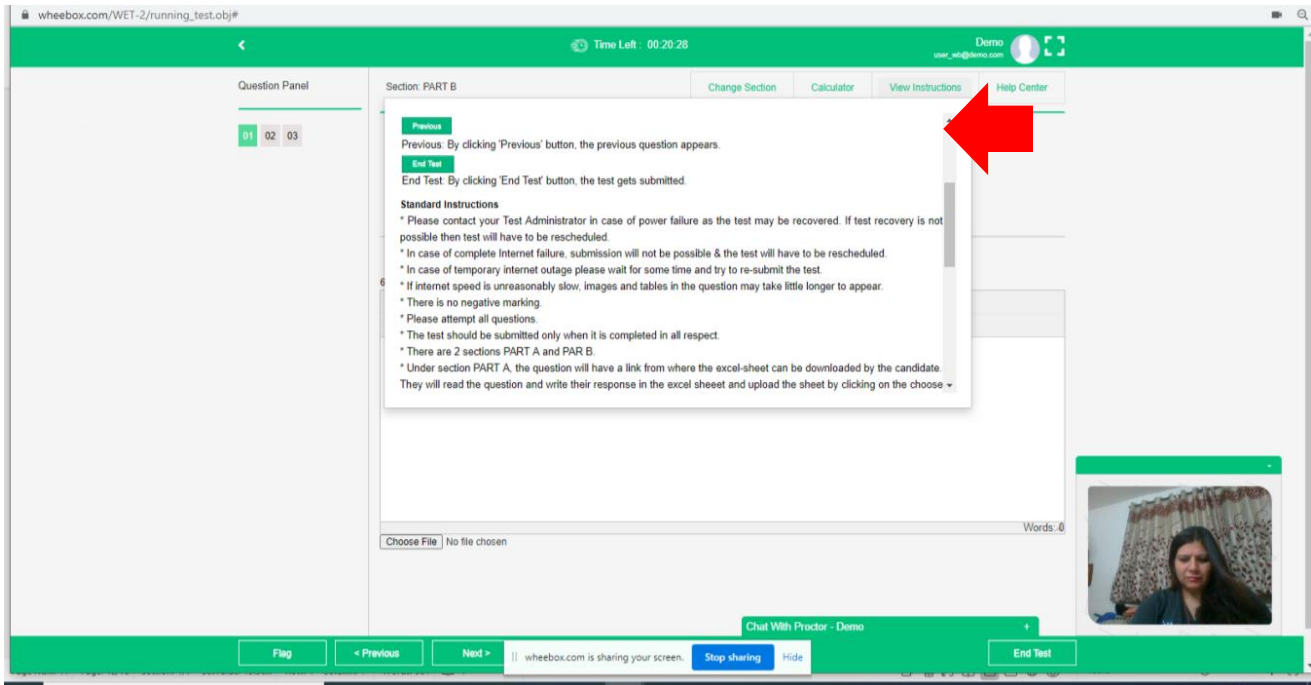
wheebox.com/WET-2/running_test.obj#

Time Left : 00:20:28

Demo
user_wb@demo.com

Question Panel

01 02 03

Section: PART B

Change Section
Calculator
View Instructions
Help Center

Previous
Previous: By clicking 'Previous' button, the previous question appears.
End Test
End Test: By clicking 'End Test' button, the test gets submitted.

Standard Instructions
* Please contact your Test Administrator in case of power failure as the test may be recovered. If test recovery is not possible then test will have to be rescheduled.
* In case of complete Internet failure, submission will not be possible & the test will have to be rescheduled.
* In case of temporary internet outage please wait for some time and try to re-submit the test.
* If internet speed is unreasonably slow, images and tables in the question may take little longer to appear.
* There is no negative marking.
* Please attempt all questions.
* The test should be submitted only when it is completed in all respect.
* There are 2 sections PART A and PAR B.
* Under section PART A, the question will have a link from where the excel-sheet can be downloaded by the candidate. They will read the question and write their response in the excel sheeet and upload the sheet by clicking on the choose

Words: 0

Choose File No file chosen

Chat With Proctor - Demo

Flag
< Previous
Next >
wheebox.com is sharing your screen.
Stop sharing
Hide
End Test